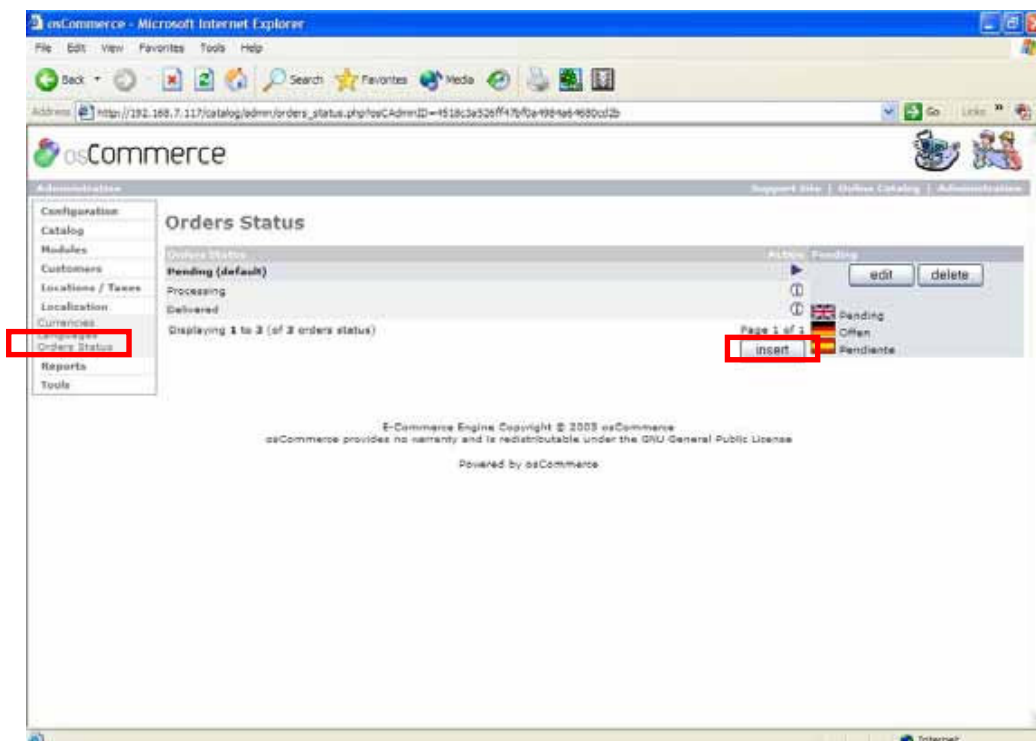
osCommerce - Microsoft Internet Explorer

File Edit View Favorites Tools Help

Back Search Favorites Media

Address http://192.168.7.117/catalog/admin/orders_status.php?osCAdminID=4518c3a526ff47bf0a4984a64680cd2b

Go Links

osCommerce

Administration

Support Site | Online Catalog | Administration

Configuration
Catalog
Modules
Customers
Locations / Taxes
Localization
Currencies
Languages
Orders Status
Reports
Tools

Orders Status

| Orders Status | Action |
|---|---|
| Pending (default) | ▶ |
| Processing | ⓘ |
| Delivered | ⓘ |

Displaying 1 to 3 (of 3 orders status)

Page 1 of 1

insert

Pending

edit delete

Pending
Offen
Pendiente

E-Commerce Engine Copyright © 2003 osCommerce
osCommerce provides no warranty and is redistributable under the GNU General Public License

Powered by osCommerce

Internet